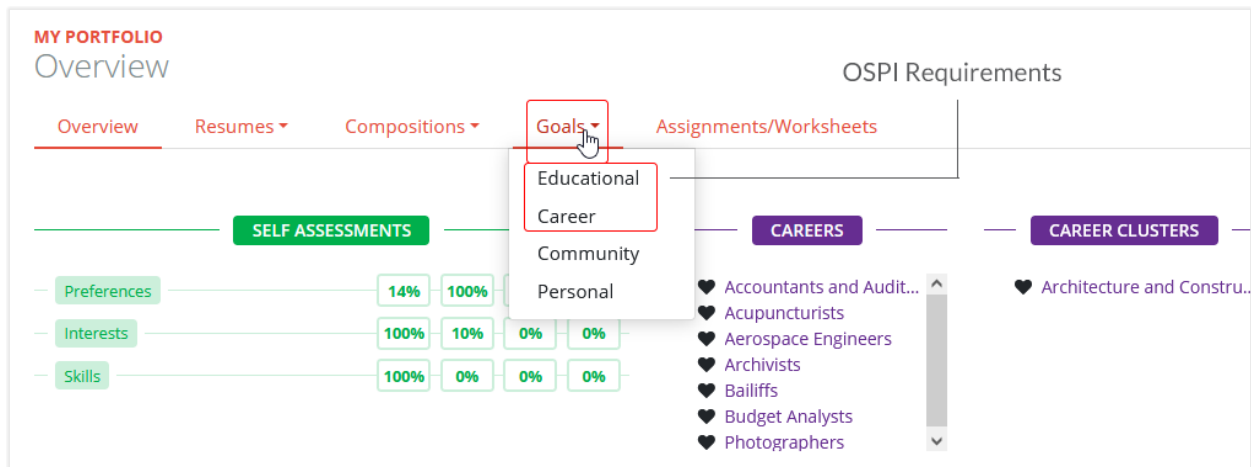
MY PORTFOLIO
Overview

OSPI Requirements

Overview Resumes Compositions Goals Assignments/Worksheets

Educational
Career
Community
Personal

SELF ASSESSMENTS

CAREERS

CAREER CLUSTERS

Preferences 14% 100%
Interests 100% 10% 0% 0%
Skills 100% 0% 0% 0%

Accountants and Audit...
Acupuncturists
Aerospace Engineers
Archivists
Bailiffs
Budget Analysts
Photographers

Architecture and Constru...